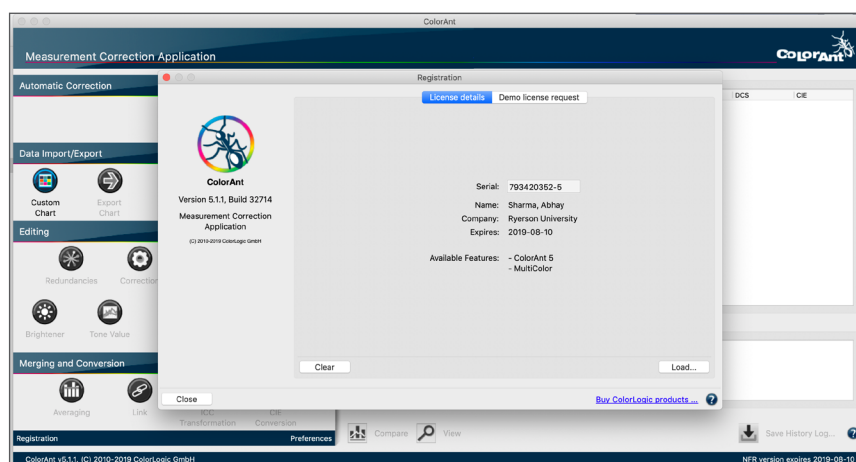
ColorAnt

Measurement Correction Application

ColorAnt

Automatic Correction

Data Import/Export

Custom Chart

Export Chart

Editing

Redundancies

Correction

Brightener

Tone Value

Merging and Conversion

Averaging

Link

ICC Transformation

CIE Conversion

Registration

Preferences

Compare

View

DCS

CIE

Save History Log...

ColorAnt v5.1.1, (C) 2010-2019 ColorLogic GmbH

NFR version expires 2019-08-10

Registration

License details

Demo license request

ColorAnt

Version 5.1.1, Build 32714

Measurement Correction Application

(C) 2010-2019 ColorLogic GmbH

Serial: 793420352-5

Name: Sharma, Abhay

Company: Ryerson University

Expires: 2019-08-10

Available Features: - ColorAnt 5
- MultiColor

Clear

Load...

Close

Buy ColorLogic products ...